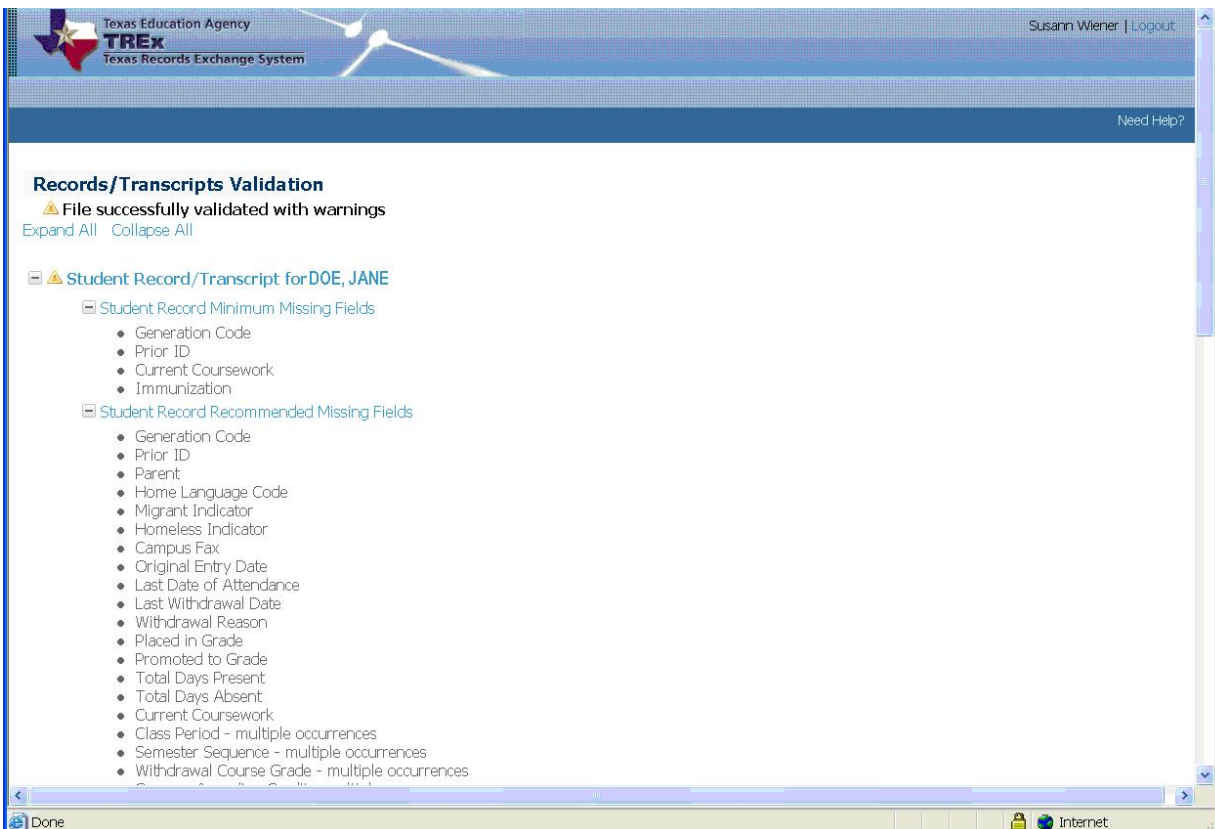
Texas Education Agency
TREx
Texas Records Exchange System

Susann Wiener | Logout

Need Help?

Records/Transcripts Validation

File successfully validated with warnings

Expand All Collapse All

Student Record/Transcript for DOE, JANE

Student Record Minimum Missing Fields

- Generation Code
- Prior ID
- Current Coursework
- Immunization

Student Record Recommended Missing Fields

- Generation Code
- Prior ID
- Parent
- Home Language Code
- Migrant Indicator
- Homeless Indicator
- Campus Fax
- Original Entry Date
- Last Date of Attendance
- Last Withdrawal Date
- Withdrawal Reason
- Placed in Grade
- Promoted to Grade
- Total Days Present
- Total Days Absent
- Current Coursework
- Class Period - multiple occurrences
- Semester Sequence - multiple occurrences
- Withdrawal Course Grade - multiple occurrences
- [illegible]

Done

Internet